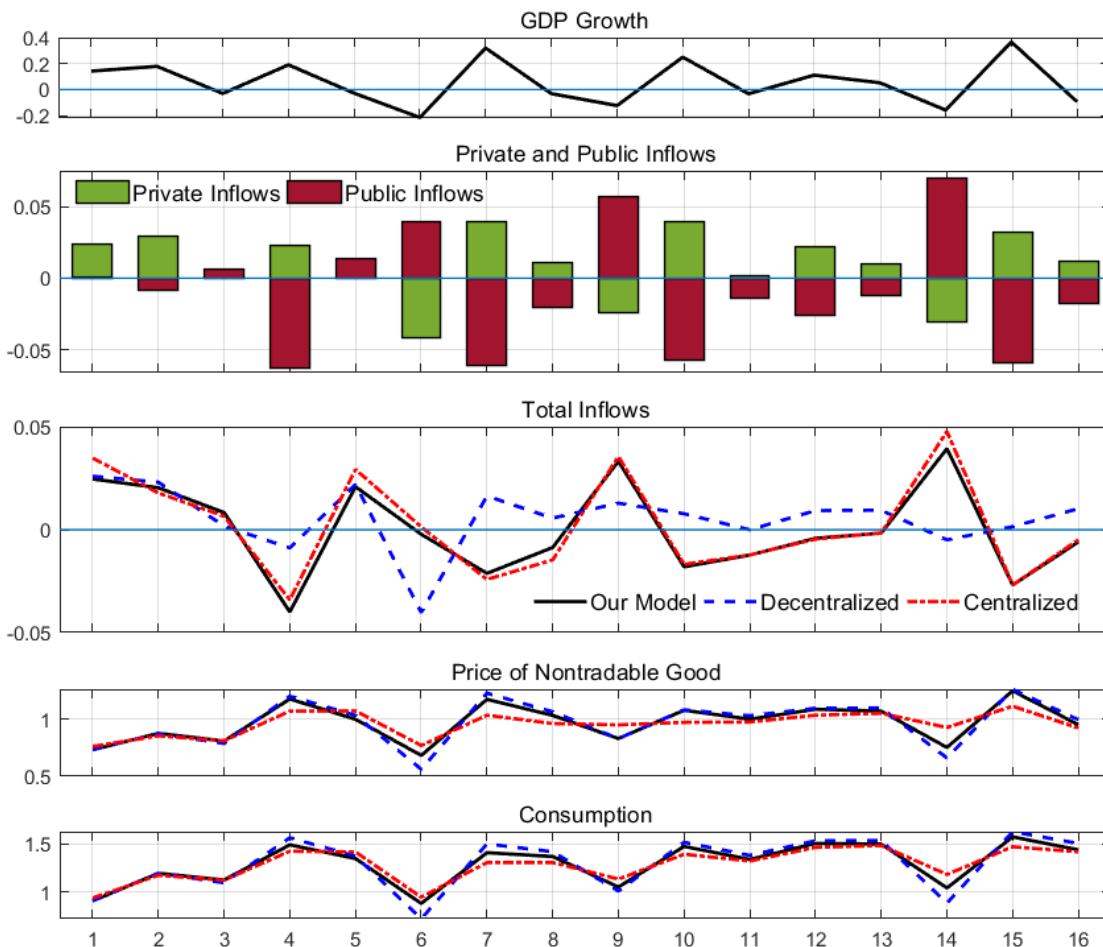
GDP Growth

0.4
0.2
0
-0.2

Private and Public Inflows

Private Inflows
Public Inflows

0.05
0
-0.05

Total Inflows

0.05
0
-0.05

Our Model
Decentralized
Centralized

Price of Nontradable Good

1
0.5

Consumption

1.5
1

1 2 3 4 5 6 7 8 9 10 11 12 13 14 15 16